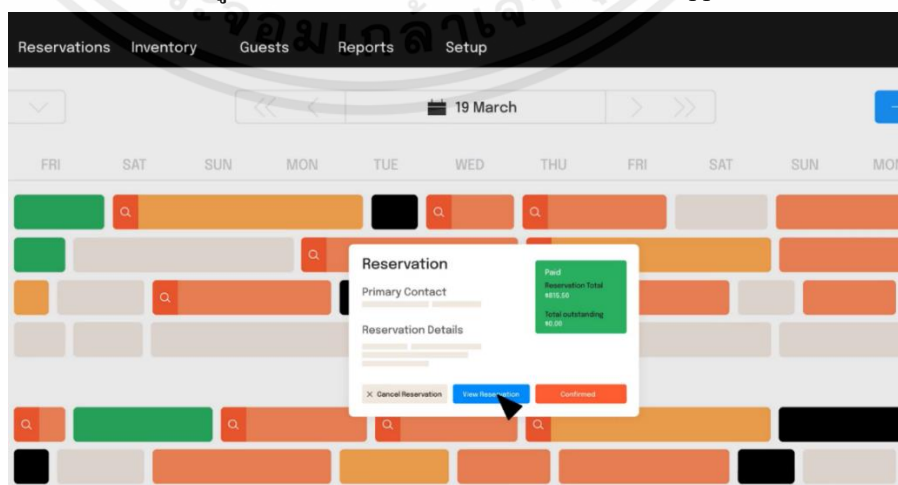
Reservations Inventory Guests Reports Setup

19 March

FRI SAT SUN MON TUE WED THU FRI SAT SUN MON

Reservation

Primary Contact

Reservation Details

Paid
Reservation Total
$615.50
Total outstanding
$0.00

× Cancel Reservation
View Reservation
Confirmed